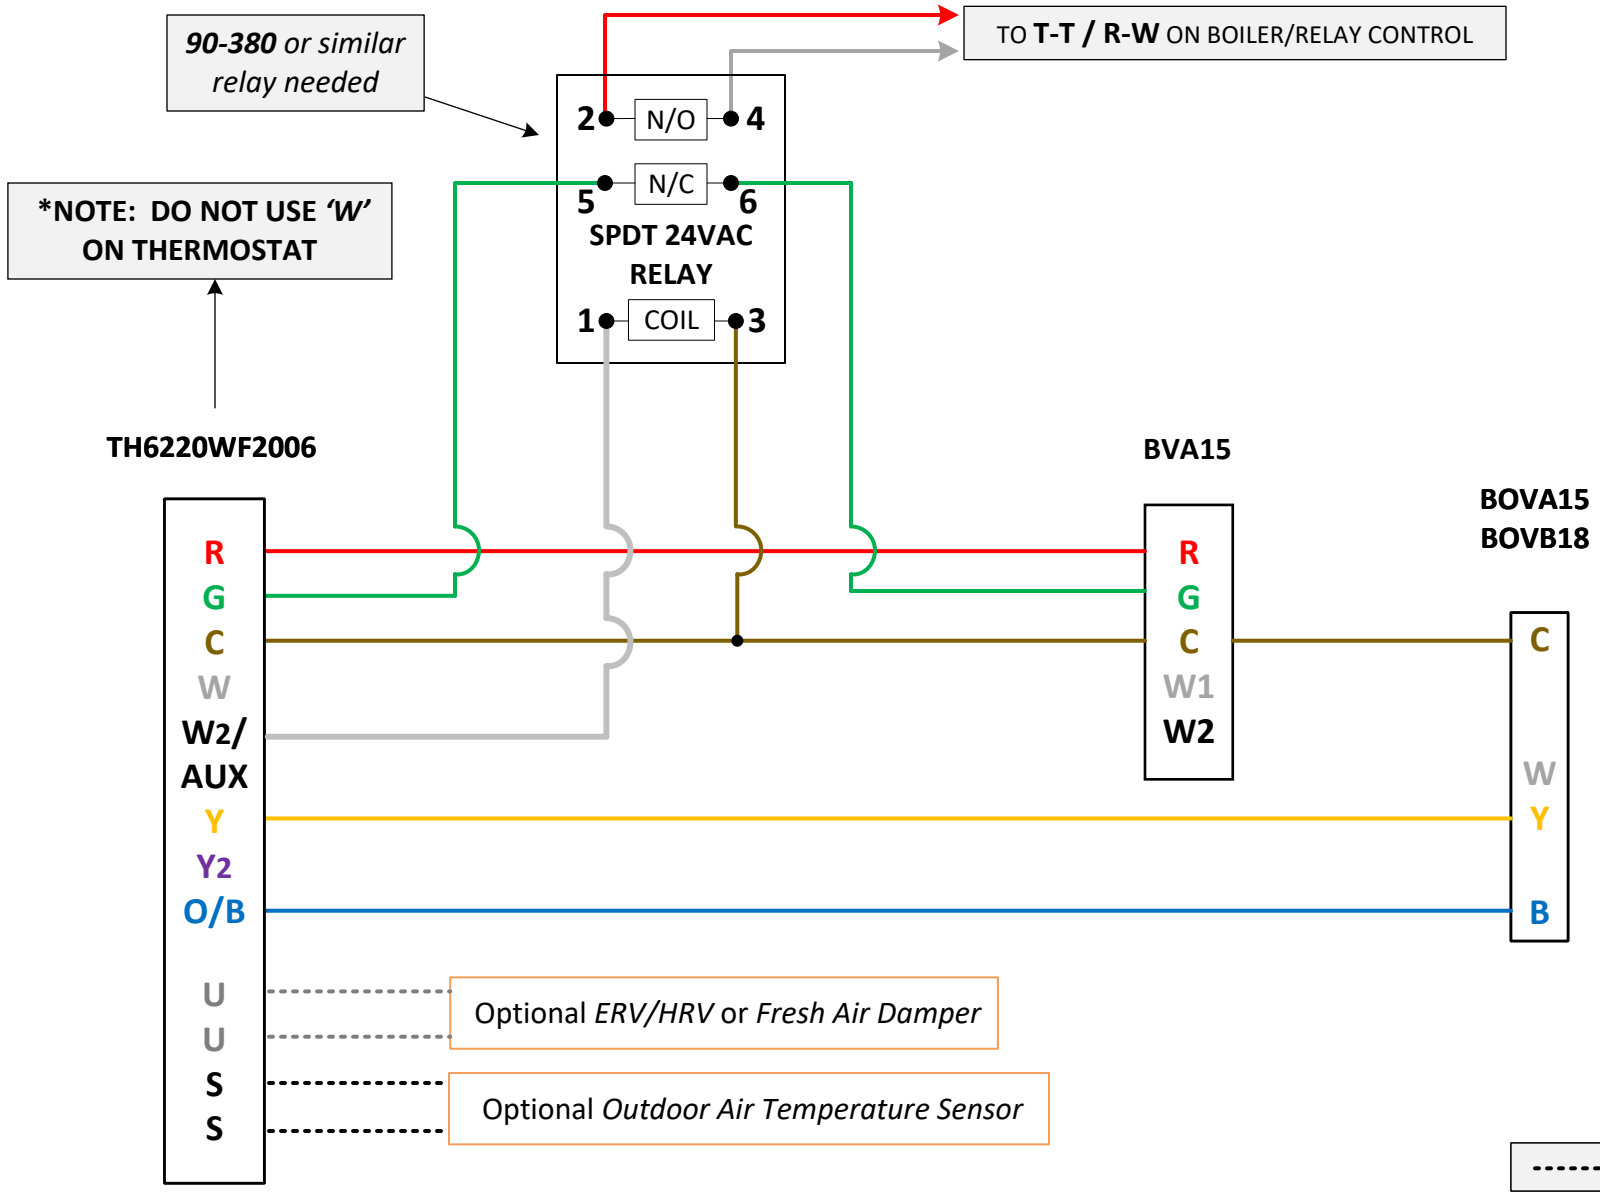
90-380 or similar relay needed

TO T-T / R-W ON BOILER/RELAY CONTROL

2 N/O 4

5 N/C 6

SPDT 24VAC RELAY

1 COIL 3

*NOTE: DO NOT USE 'W' ON THERMOSTAT

TH6220WF2006

R
G
C
W
W2/
AUX
Y
Y2
O/B
U
U
S
S

BVA15

R
G
C
W1
W2

BOVA15
BOVB18

C
W
Y
B

Optional ERV/HRV or Fresh Air Damper

Optional Outdoor Air Temperature Sensor